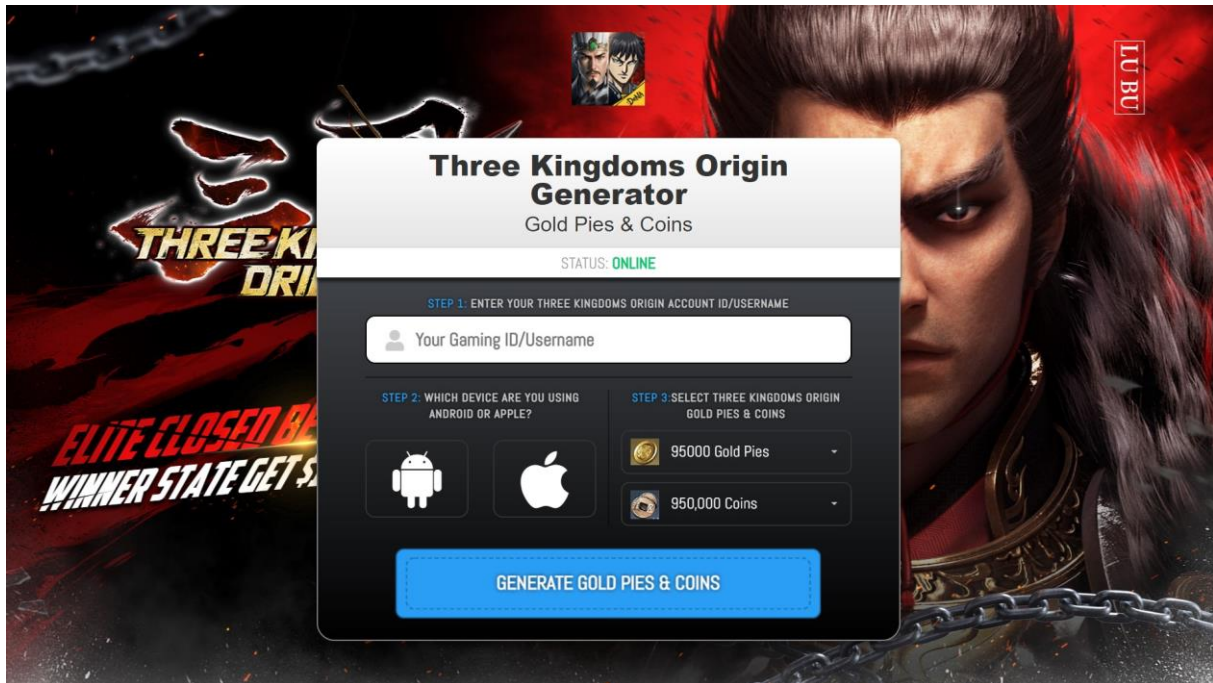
LU BU

THREE KI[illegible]
DRI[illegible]

ELITE CLOSED BE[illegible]
WINNER STATE GET $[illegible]

Three Kingdoms Origin Generator
Gold Pies & Coins

STATUS: ONLINE

STEP 1: ENTER YOUR THREE KINGDOMS ORIGIN ACCOUNT ID/USERNAME

Your Gaming ID/Username

STEP 2: WHICH DEVICE ARE YOU USING ANDROID OR APPLE?

STEP 3:SELECT THREE KINGDOMS ORIGIN GOLD PIES & COINS

95000 Gold Pies

950,000 Coins

GENERATE GOLD PIES & COINS